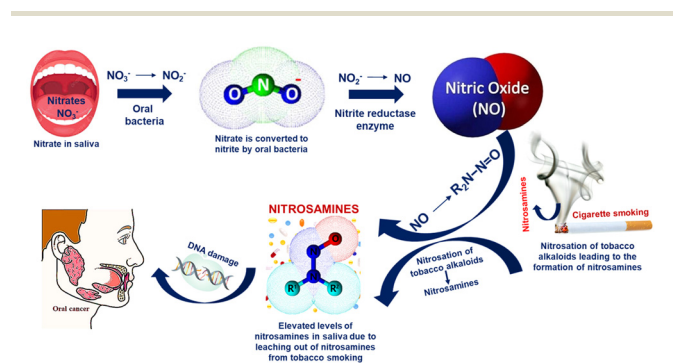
Nitrates $NO_3^-$

Nitrate in saliva

$NO_3^- \longrightarrow NO_2^-$

Oral bacteria

O N O

Nitrate is converted to nitrite by oral bacteria

$NO_2^- \longrightarrow NO$

Nitrite reductase enzyme

Nitric Oxide (NO)

$NO \longrightarrow R_2N{-}N{=}O$

Nitrosamines

Cigarette smoking

Nitrosation of tobacco alkaloids leading to the formation of nitrosamines

NITROSAMINES

R R

Nitrosation of tobacco alkaloids

Nitrosamines

Elevated levels of nitrosamines in saliva due to leaching out of nitrosamines from tobacco smoking

DNA damage

Oral cancer